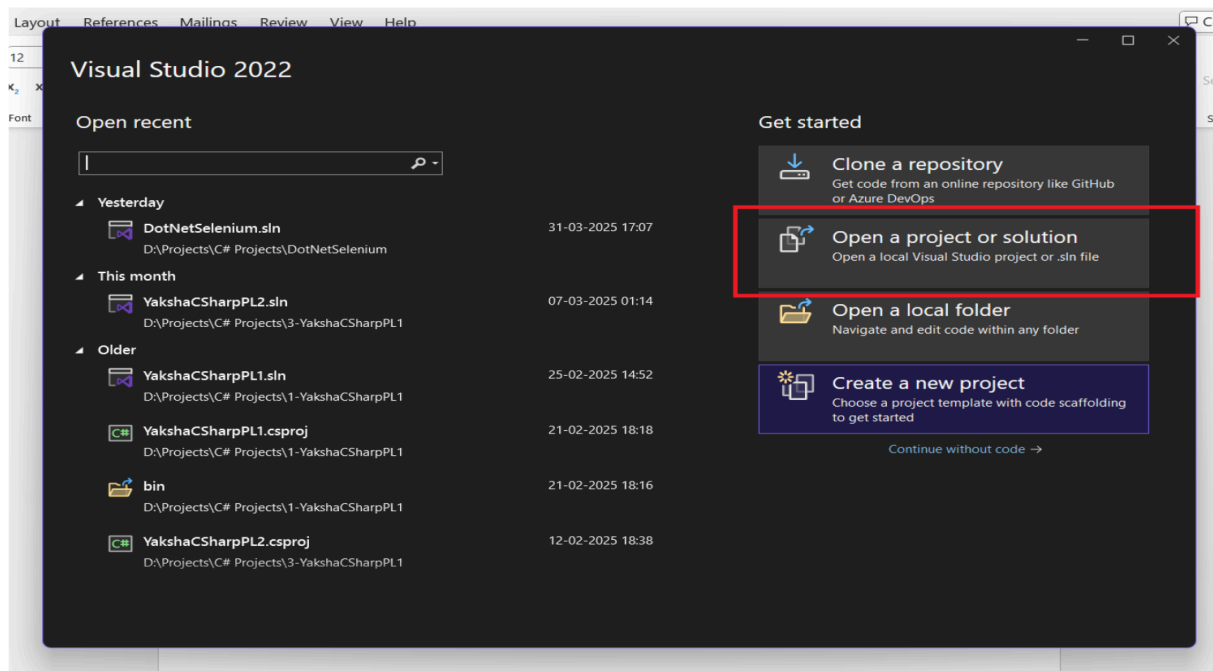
Layout References Mailings Review View Help

12

Font

Visual Studio 2022

Open recent

Yesterday

DotNetSelenium.sln
D:\Projects\C# Projects\DotNetSelenium
31-03-2025 17:07

This month

YakshaCSharpPL2.sln
D:\Projects\C# Projects\3-YakshaCSharpPL1
07-03-2025 01:14

Older

YakshaCSharpPL1.sln
D:\Projects\C# Projects\1-YakshaCSharpPL1
25-02-2025 14:52

YakshaCSharpPL1.csproj
D:\Projects\C# Projects\1-YakshaCSharpPL1
21-02-2025 18:18

bin
D:\Projects\C# Projects\1-YakshaCSharpPL1
21-02-2025 18:16

YakshaCSharpPL2.csproj
D:\Projects\C# Projects\3-YakshaCSharpPL1
12-02-2025 18:38

Get started

Clone a repository
Get code from an online repository like GitHub or Azure DevOps

Open a project or solution
Open a local Visual Studio project or .sln file

Open a local folder
Navigate and edit code within any folder

Create a new project
Choose a project template with code scaffolding to get started

Continue without code →